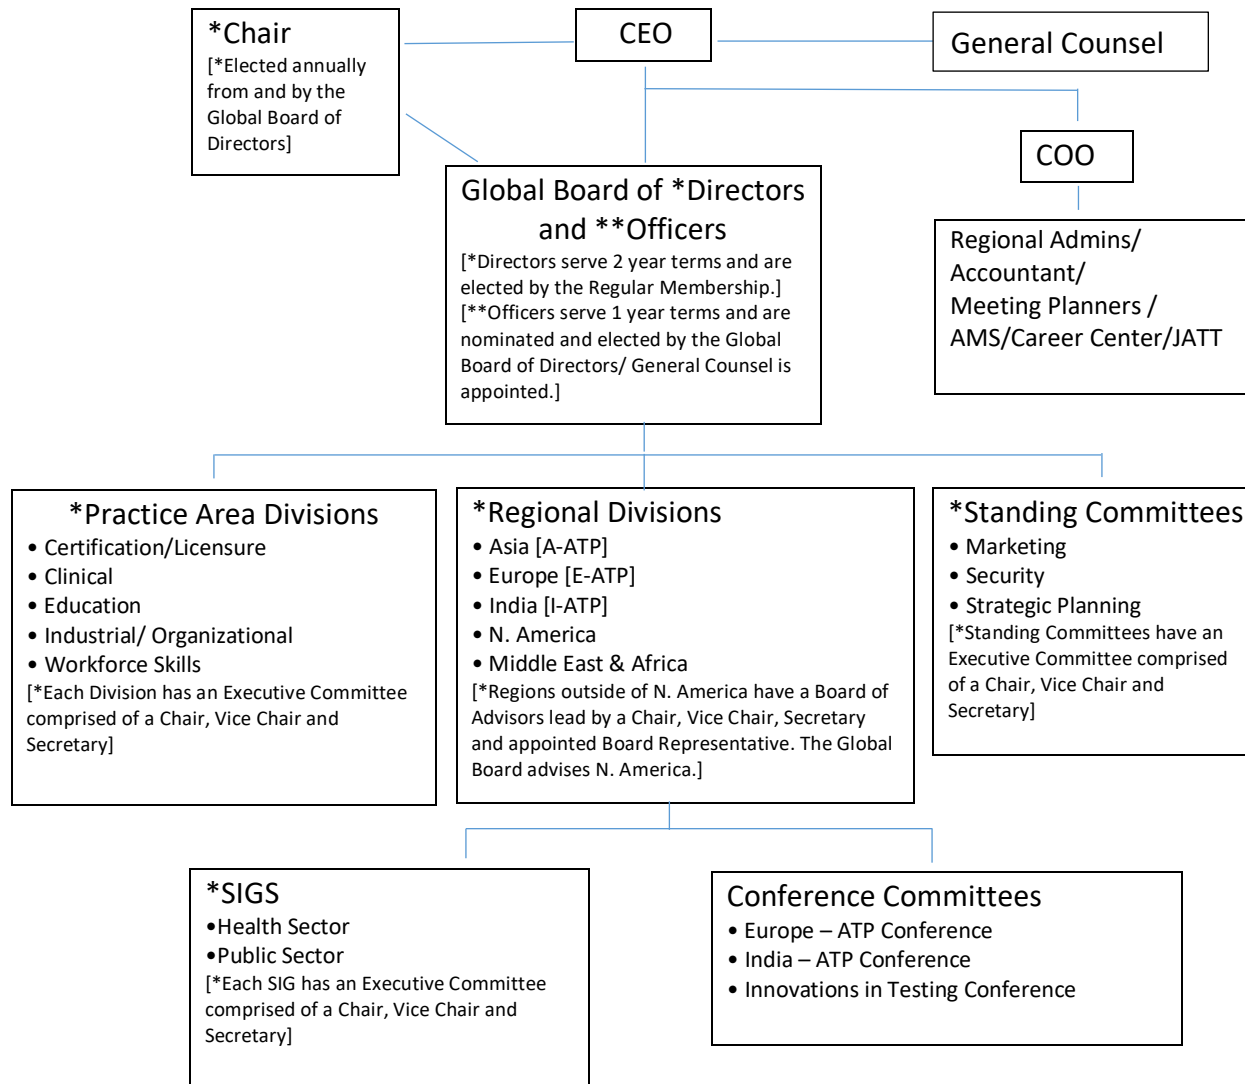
*Chair
[*Elected annually from and by the Global Board of Directors]

CEO

General Counsel

COO

Regional Admins/ Accountant/ Meeting Planners / AMS/Career Center/JATT

Global Board of *Directors and **Officers
[*Directors serve 2 year terms and are elected by the Regular Membership.]
[**Officers serve 1 year terms and are nominated and elected by the Global Board of Directors/ General Counsel is appointed.]

*Practice Area Divisions
• Certification/Licensure
• Clinical
• Education
• Industrial/ Organizational
• Workforce Skills
[*Each Division has an Executive Committee comprised of a Chair, Vice Chair and Secretary]

*Regional Divisions
• Asia [A-ATP]
• Europe [E-ATP]
• India [I-ATP]
• N. America
• Middle East & Africa
[*Regions outside of N. America have a Board of Advisors lead by a Chair, Vice Chair, Secretary and appointed Board Representative. The Global Board advises N. America.]

*Standing Committees
• Marketing
• Security
• Strategic Planning
[*Standing Committees have an Executive Committee comprised of a Chair, Vice Chair and Secretary]

*SIGS
•Health Sector
•Public Sector
[*Each SIG has an Executive Committee comprised of a Chair, Vice Chair and Secretary]

Conference Committees
• Europe – ATP Conference
• India – ATP Conference
• Innovations in Testing Conference